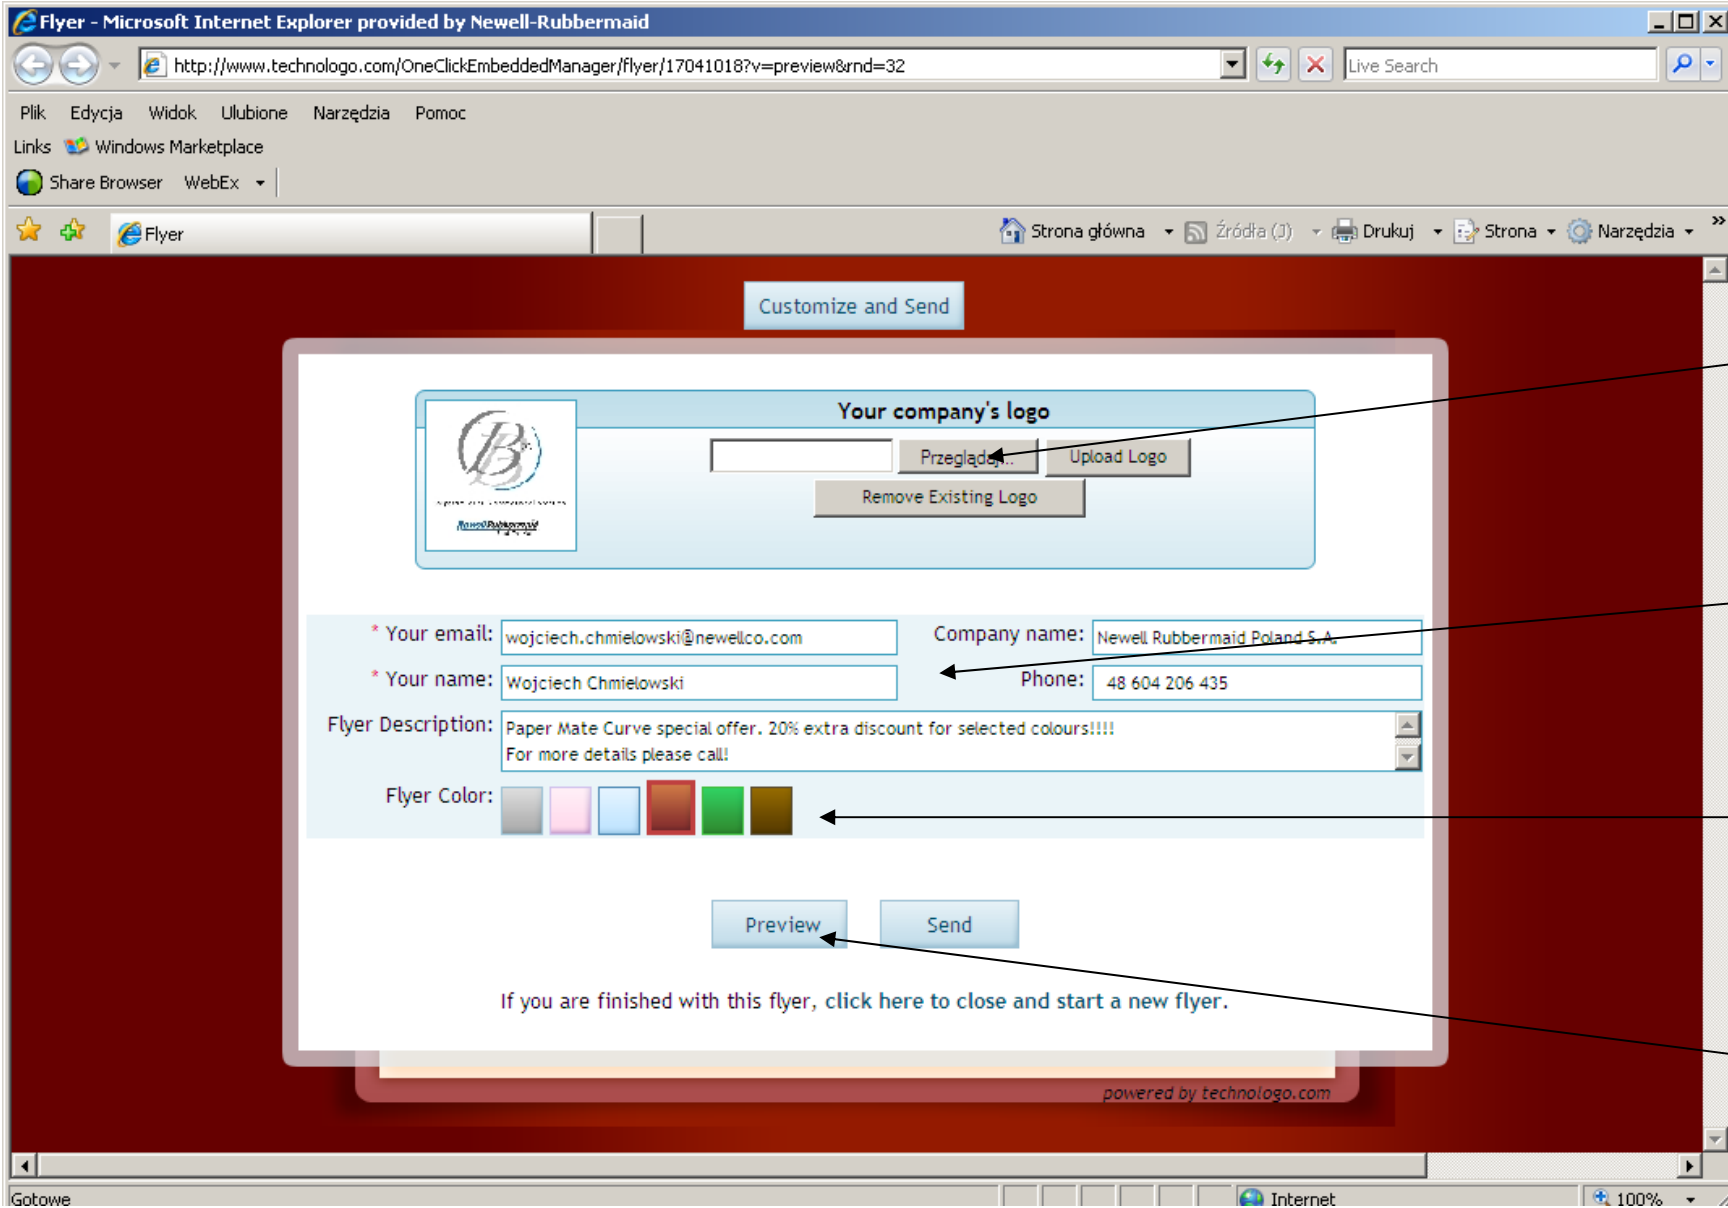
Flyer - Microsoft Internet Explorer provided by Newell-Rubbermaid

http://www.technologo.com/OneClickEmbeddedManager/flyer/17041018?v=preview&rnd=32

Live Search

Plik Edycja Widok Ulubione Narzędzia Pomoc

Links Windows Marketplace

Share Browser WebEx

Flyer

Strona główna Źródła (J) Drukuj Strona Narzędzia

Customize and Send

Your company's logo

Przeglądaj... Upload Logo

Remove Existing Logo

Newell Rubbermaid

* Your email: wojciech.chmielowski@newellco.com

Company name: Newell Rubbermaid Poland S.A.

* Your name: Wojciech Chmielowski

Phone: 48 604 206 435

Flyer Description: Paper Mate Curve special offer. 20% extra discount for selected colours!!!!
For more details please call!

Flyer Color:

Preview Send

If you are finished with this flyer, click here to close and start a new flyer.

powered by technologo.com

Gotowe

Internet

100%